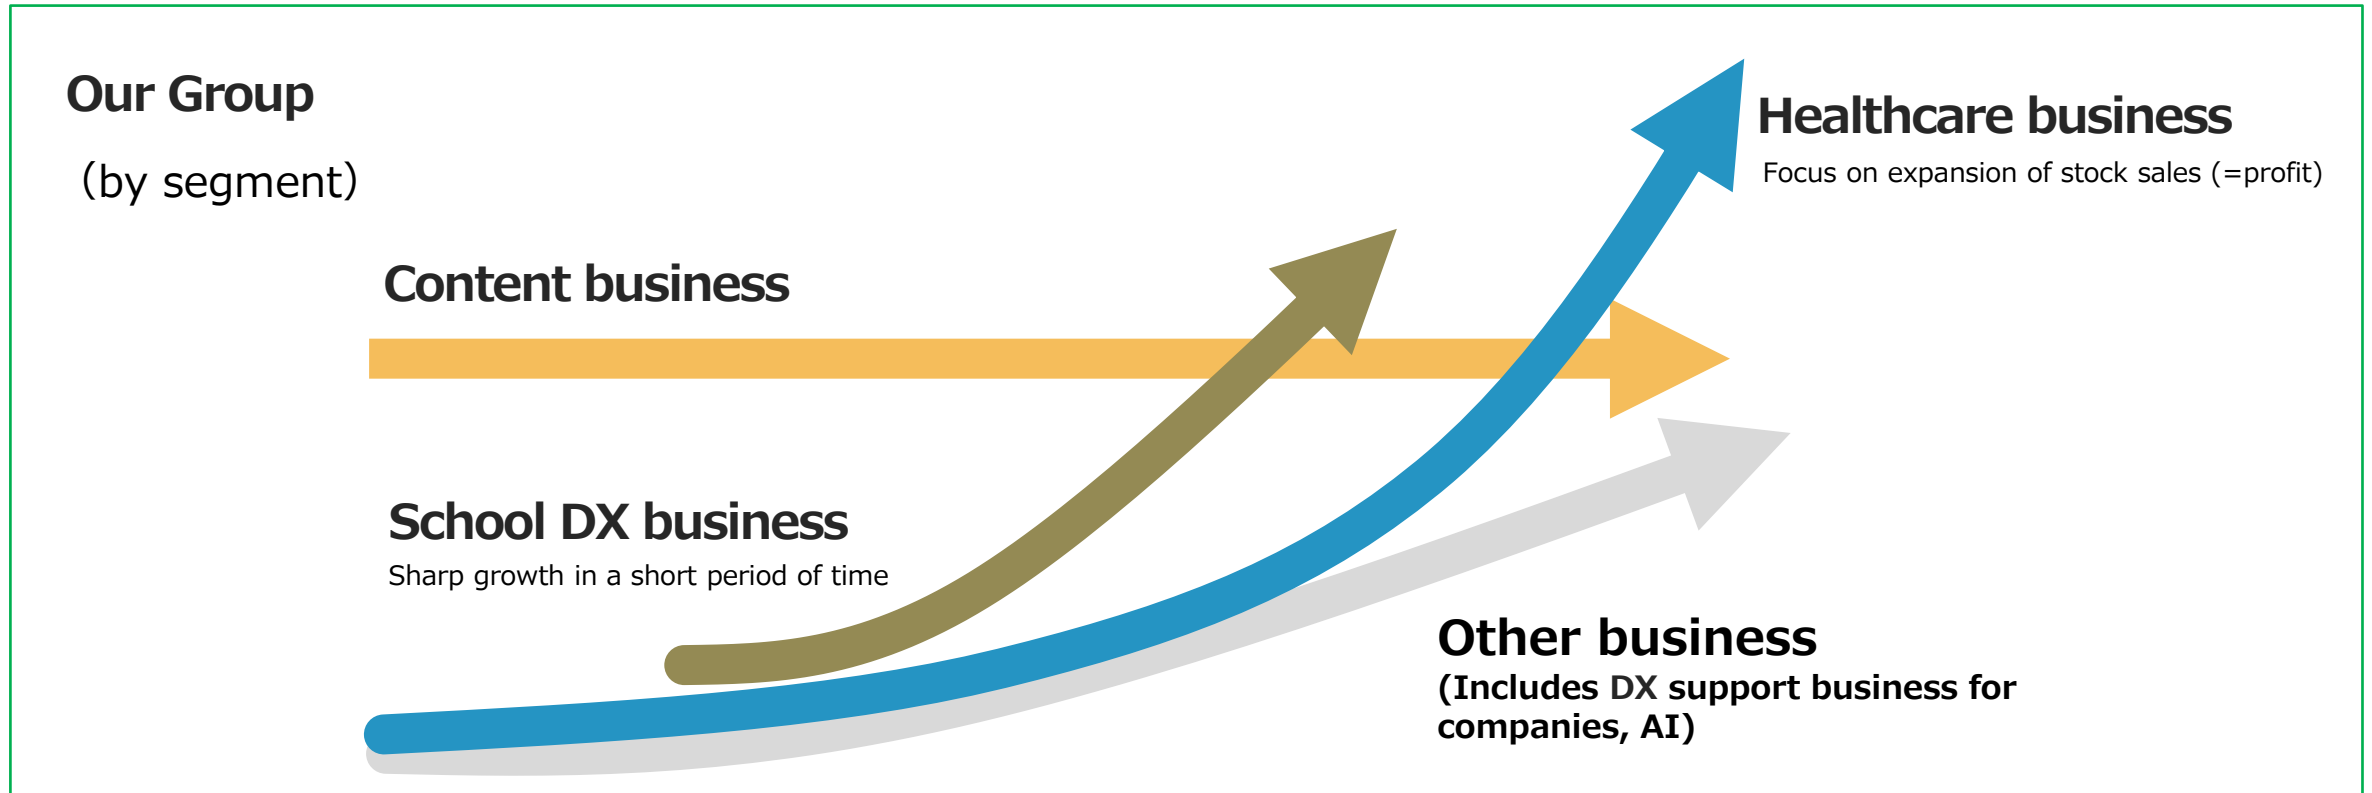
Our Group
(by segment)

Healthcare business
Focus on expansion of stock sales (=profit)

Content business

School DX business
Sharp growth in a short period of time

Other business
(Includes DX support business for companies, AI)